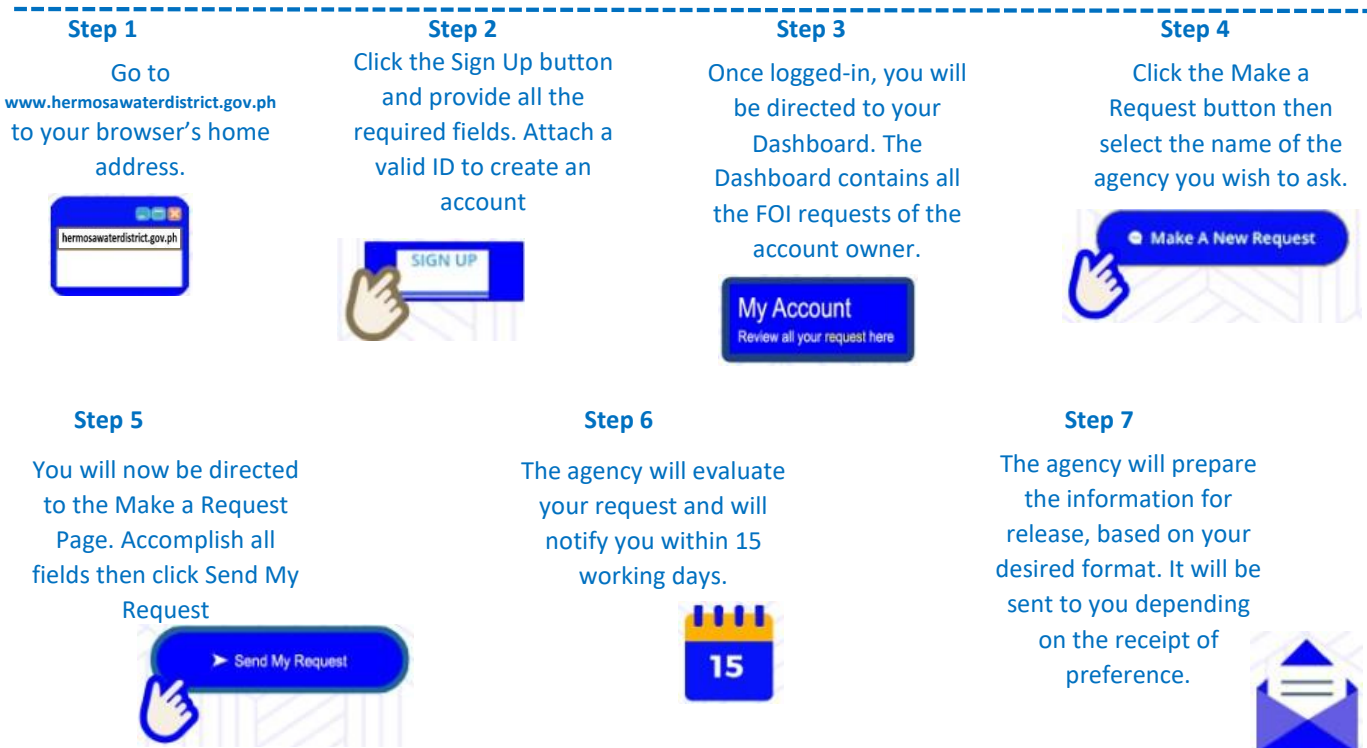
Step 1

Go to www.hermosawaterdistrict.gov.ph to your browser's home address.

hermosawaterdistrict.gov.ph

Step 2

Click the Sign Up button and provide all the required fields. Attach a valid ID to create an account

SIGN UP

Step 3

Once logged-in, you will be directed to your Dashboard. The Dashboard contains all the FOI requests of the account owner.

My Account
Review all your request here

Step 4

Click the Make a Request button then select the name of the agency you wish to ask.

Make A New Request

Step 5

You will now be directed to the Make a Request Page. Accomplish all fields then click Send My Request

Send My Request

Step 6

The agency will evaluate your request and will notify you within 15 working days.

15

Step 7

The agency will prepare the information for release, based on your desired format. It will be sent to you depending on the receipt of preference.